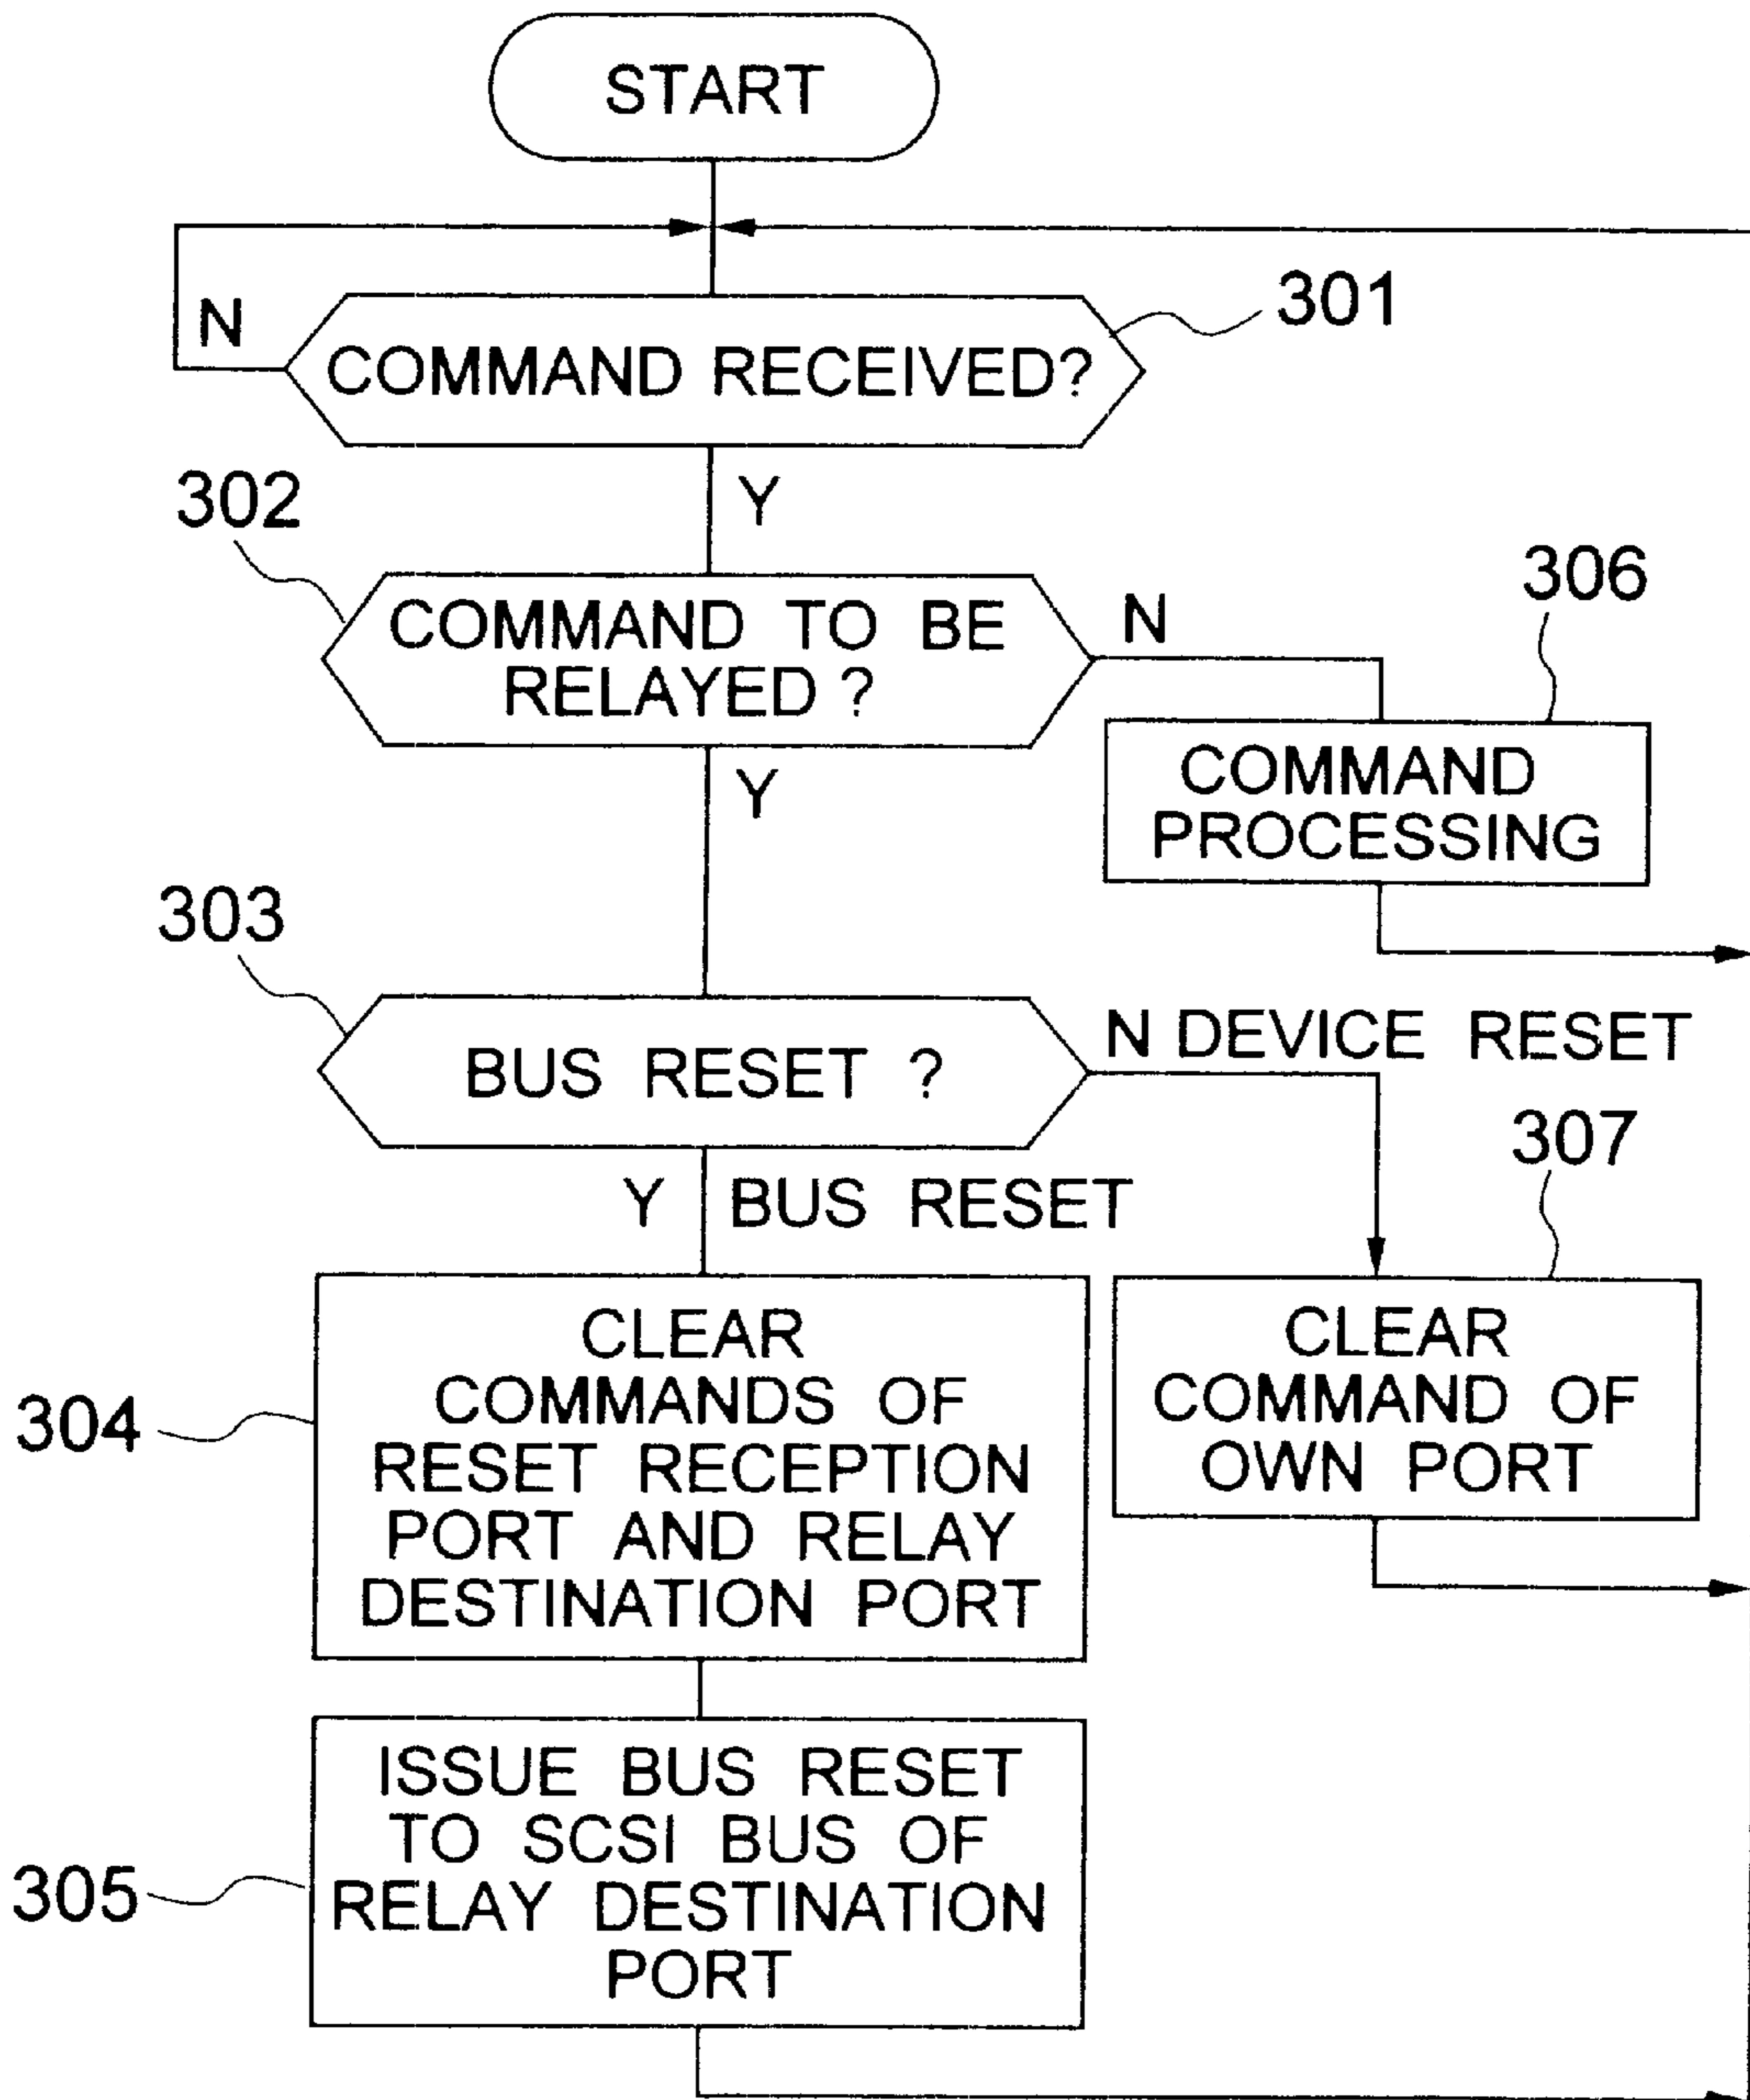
START

N

COMMAND RECEIVED?

301

Y

302

COMMAND TO BE RELAYED ?

N

306

COMMAND PROCESSING

Y

303

BUS RESET ?

N DEVICE RESET

307

Y BUS RESET

CLEAR COMMANDS OF RESET RECEPTION PORT AND RELAY DESTINATION PORT

304

CLEAR COMMAND OF OWN PORT

ISSUE BUS RESET TO SCSI BUS OF RELAY DESTINATION PORT

305